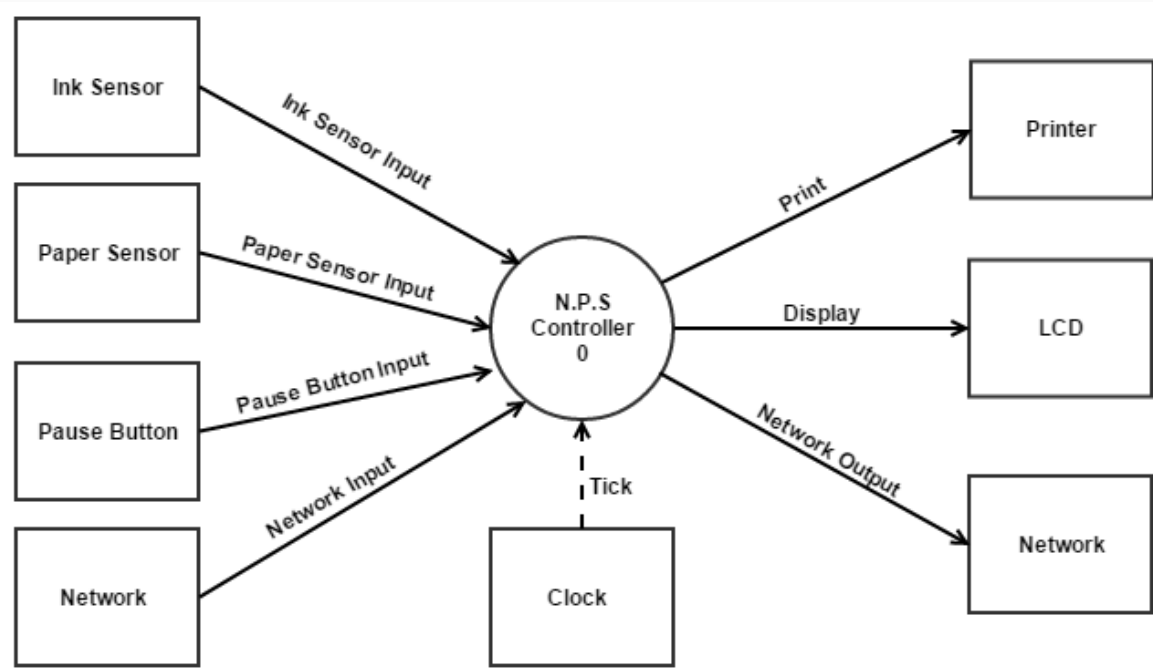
Ink Sensor

Ink Sensor Input

Paper Sensor

Paper Sensor Input

Pause Button

Pause Button Input

Network

Network Input

N.P.S
Controller
0

Tick

Clock

Print

Printer

Display

LCD

Network Output

Network